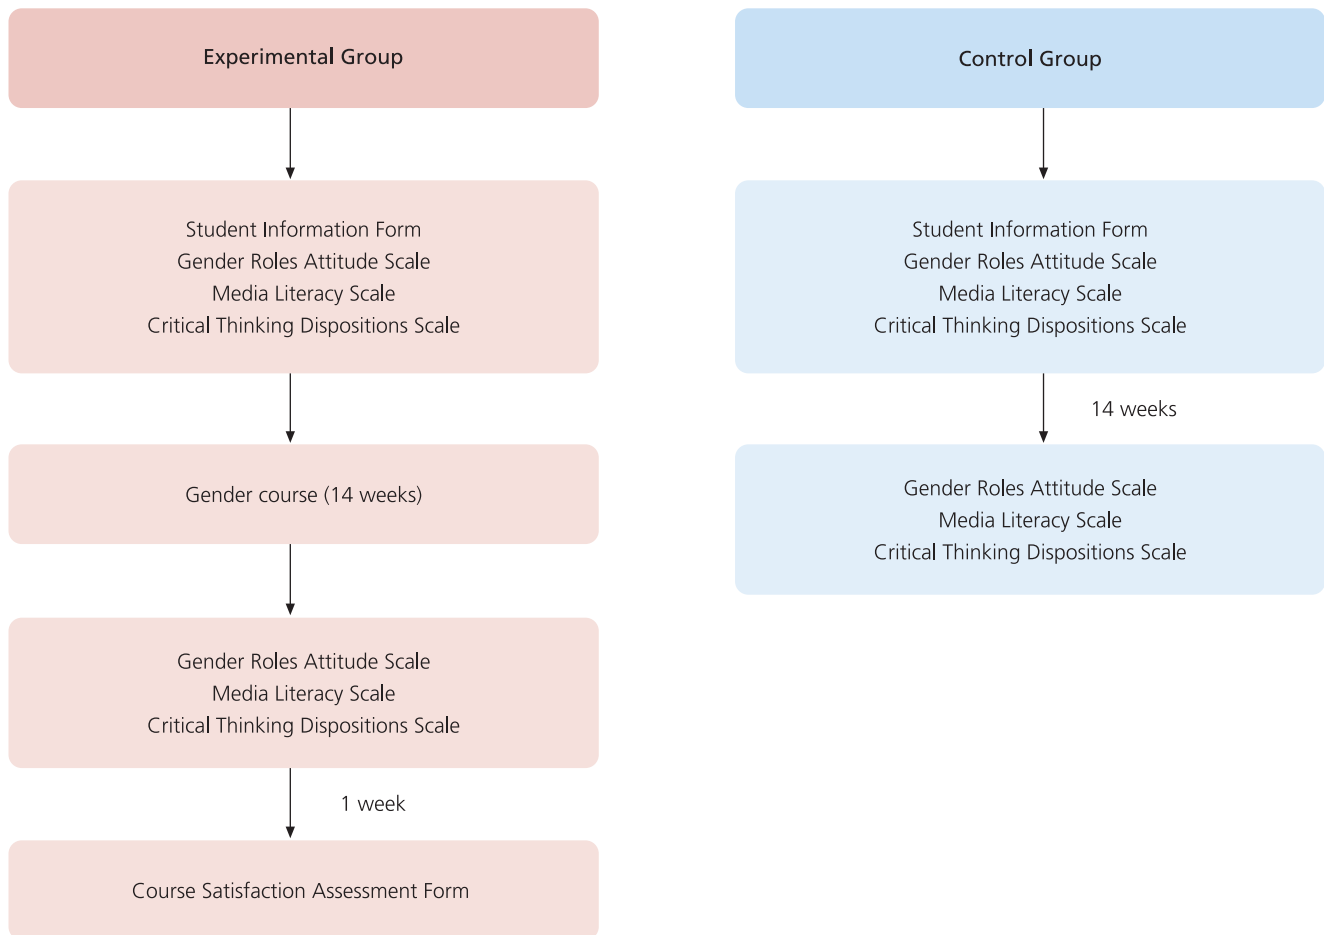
Experimental Group

Student Information Form
Gender Roles Attitude Scale
Media Literacy Scale
Critical Thinking Dispositions Scale

Gender course (14 weeks)

Gender Roles Attitude Scale
Media Literacy Scale
Critical Thinking Dispositions Scale

1 week

Course Satisfaction Assessment Form

Control Group

Student Information Form
Gender Roles Attitude Scale
Media Literacy Scale
Critical Thinking Dispositions Scale

14 weeks

Gender Roles Attitude Scale
Media Literacy Scale
Critical Thinking Dispositions Scale